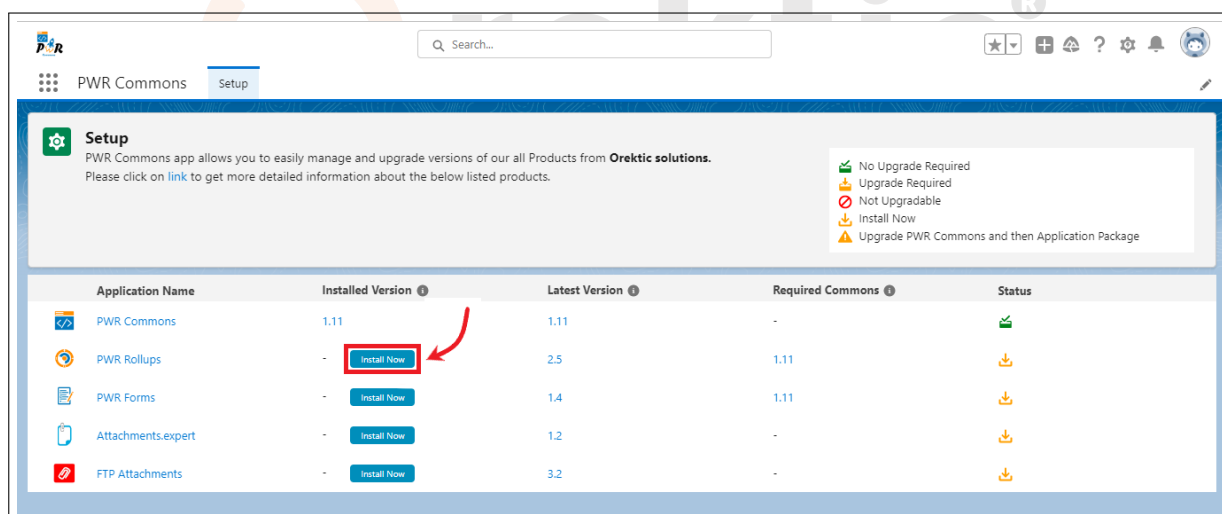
PWR

Search...

PWR Commons Setup

Setup

PWR Commons app allows you to easily manage and upgrade versions of our all Products from **Orektic solutions.**
Please click on link to get more detailed information about the below listed products.

No Upgrade Required
Upgrade Required
Not Upgradable
Install Now
Upgrade PWR Commons and then Application Package

| Application Name | Installed Version | Latest Version | Required Commons | Status |
|---|---|---|---|---|
| PWR Commons | 1.11 | 1.11 | - | |
| PWR Rollups | - Install Now | 2.5 | 1.11 | |
| PWR Forms | - Install Now | 1.4 | 1.11 | |
| Attachments.expert | - Install Now | 1.2 | - | |
| FTP Attachments | - Install Now | 3.2 | - | |